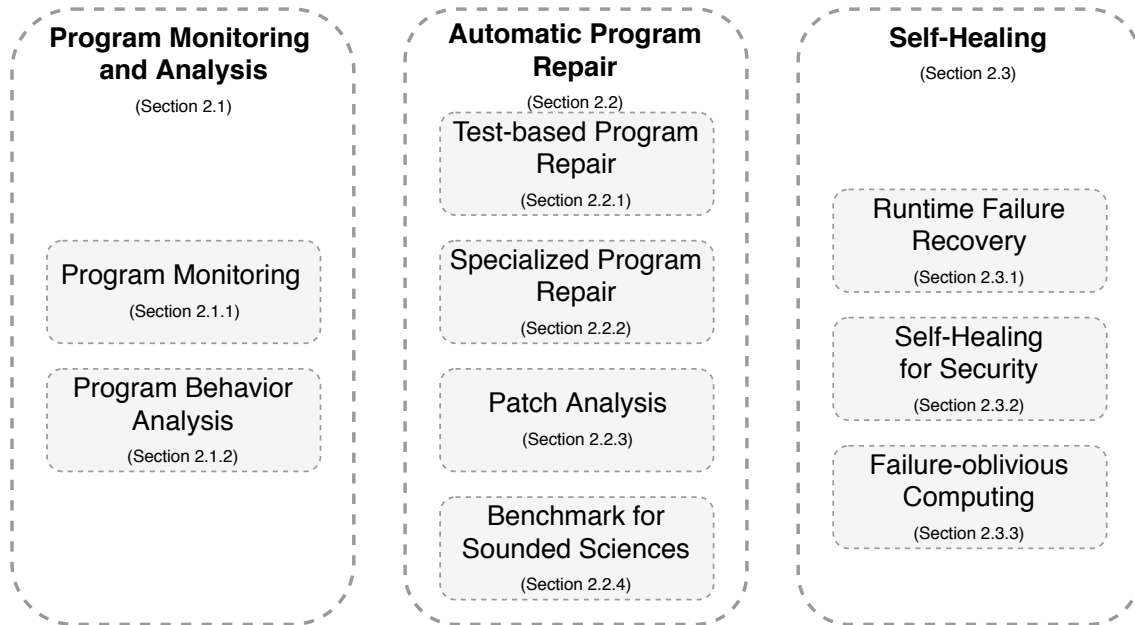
Program Monitoring and Analysis
(Section 2.1)

Program Monitoring
(Section 2.1.1)

Program Behavior Analysis
(Section 2.1.2)

Automatic Program Repair
(Section 2.2)

Test-based Program Repair
(Section 2.2.1)

Specialized Program Repair
(Section 2.2.2)

Patch Analysis
(Section 2.2.3)

Benchmark for Sounded Sciences
(Section 2.2.4)

Self-Healing
(Section 2.3)

Runtime Failure Recovery
(Section 2.3.1)

Self-Healing for Security
(Section 2.3.2)

Failure-oblivious Computing
(Section 2.3.3)